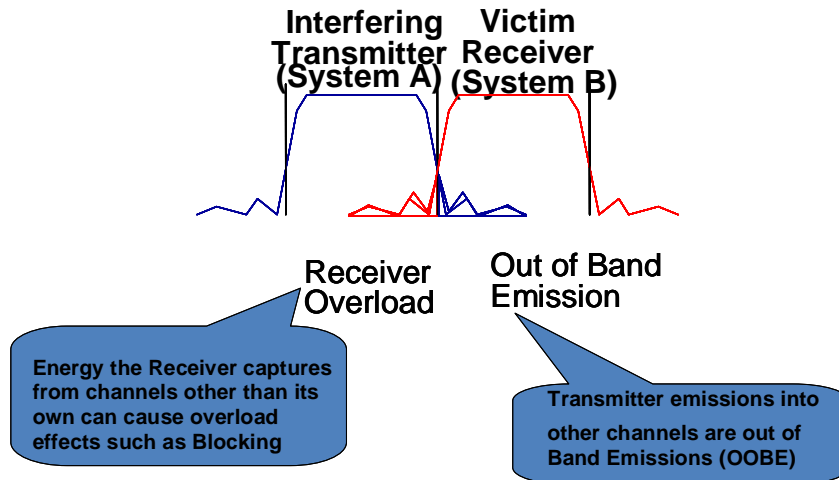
Interfering Transmitter (System A)

Victim Receiver (System B)

Receiver Overload

Out of Band Emission

Energy the Receiver captures from channels other than its own can cause overload effects such as Blocking

Transmitter emissions into other channels are out of Band Emissions (OOBE)